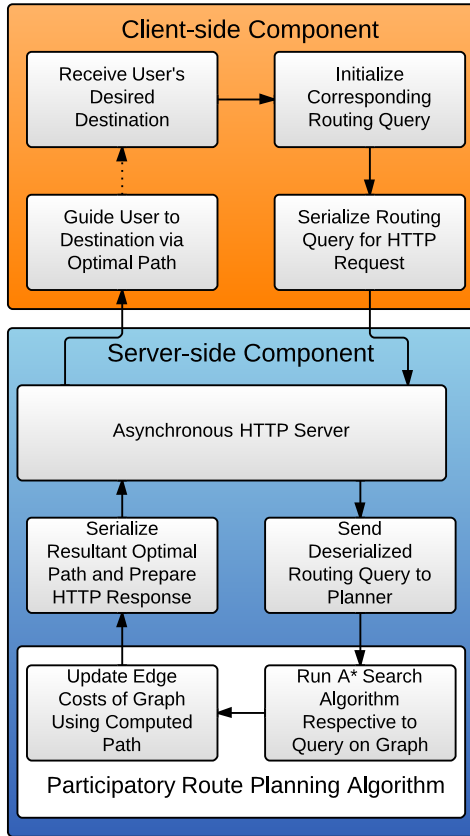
Client-side Component

Receive User's Desired Destination

Initialize Corresponding Routing Query

Guide User to Destination via Optimal Path

Serialize Routing Query for HTTP Request

Server-side Component

Asynchronous HTTP Server

Serialize Resultant Optimal Path and Prepare HTTP Response

Send Deserialized Routing Query to Planner

Update Edge Costs of Graph Using Computed Path

Run A* Search Algorithm Respective to Query on Graph

Participatory Route Planning Algorithm